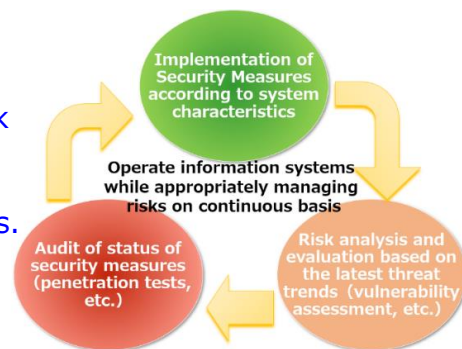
k

s.

Implementation of Security Measures according to system characteristics

Operate information systems while appropriately managing risks on continuous basis

Risk analysis and evaluation based on the latest threat trends (vulnerability assessment, etc.)

Audit of status of security measures (penetration tests, etc.)